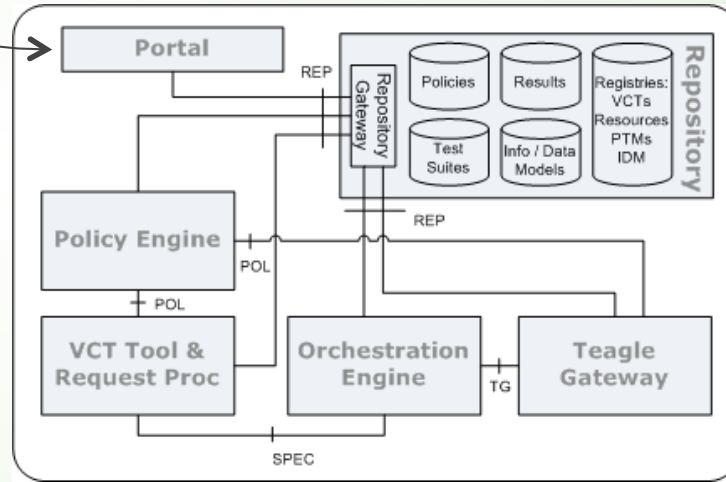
Portal

REP

Repository Gateway

Policies

Results

Registries: VCTs Resources PTMs IDM

Test Suites

Info / Data Models

Repository

REP

Policy Engine

POL

POL

VCT Tool & Request Proc

Orchestration Engine

TG

Teagle Gateway

SPEC